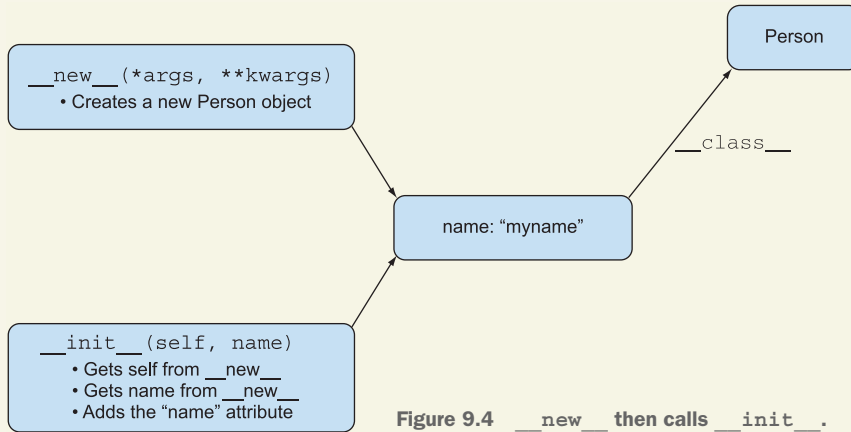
Person

__new__(*args, **kwargs)
• Creates a new Person object

__class__

name: “myname”

__init__(self, name)
• Gets self from __new__
• Gets name from __new__
• Adds the “name” attribute

Figure 9.4 __new__ then calls __init__.